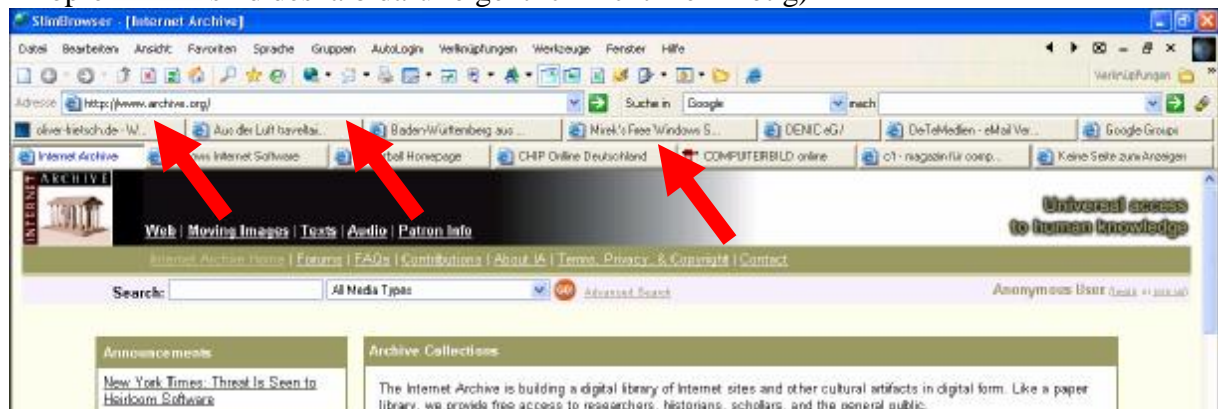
SlimBrowser - [Internet Archive]

Datei Bearbeiten Ansicht Favoriten Sprache Gruppen AutoLogin Verknüpfungen Werkzeuge Fenster Hilfe

Verknüpfungen

Adresse http://www.archive.org/ Suchen in Google nach

oliver-tietsch.de - W... | Aus der Luft havellai... | Baden-Württemberg aus ... | Mirek's Free Windows S... | DENIC eG/ | DeTeMedien - eMail Ver... | Google Groups

Internet Archive | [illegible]ws Internet Software | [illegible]rbell Homepage | CHIP Online Deutschland | COMPUTERBILD online | c't - magazin für comp... | Keine Seite zum Anzeigen

INTERNET ARCHIVE

Web | Moving Images | Texts | Audio | Patron Info

Universal access to human knowledge

Internet Archive Home | Forums | FAQs | Contributions | About IA | Terms, Privacy, & Copyright | Contact

Search: All Media Types GO Advanced Search

Anonymous User (login or join us)

Announcements

New York Times: Threat Is Seen to Heirloom Software

Archive Collections

The Internet Archive is building a digital library of Internet sites and other cultural artifacts in digital form. Like a paper library, we provide free access to researchers, historians, scholars, and the general public.